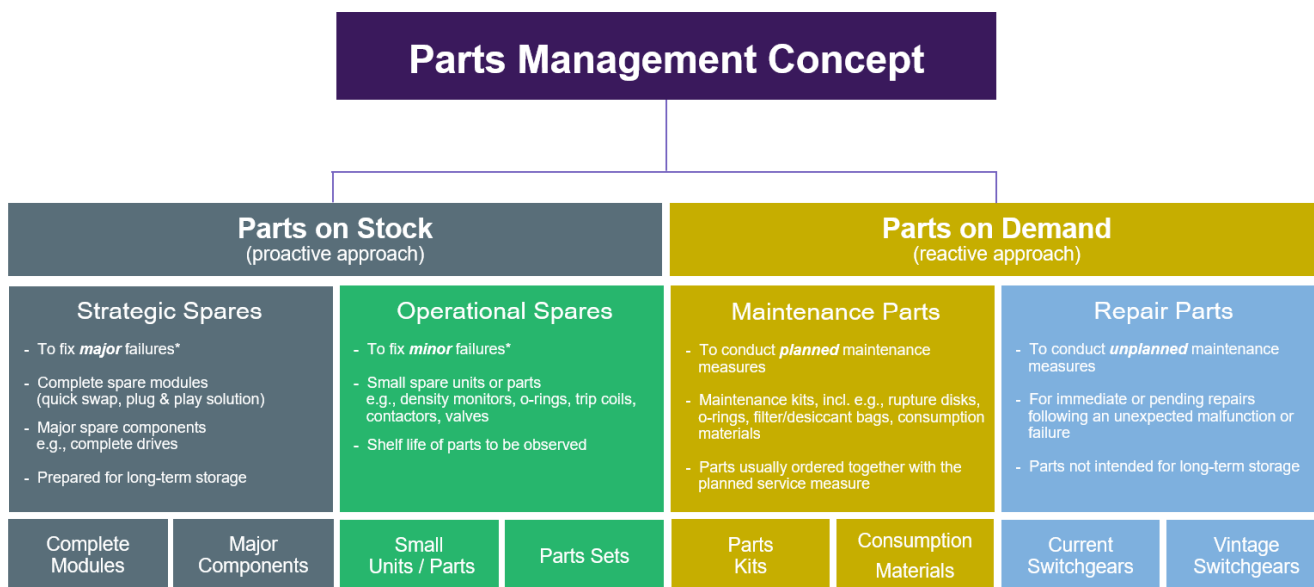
Parts Management Concept

Parts on Stock
(proactive approach)

Parts on Demand
(reactive approach)

Strategic Spares

- To fix ***major*** failures*
- Complete spare modules (quick swap, plug & play solution)
- Major spare components e.g., complete drives
- Prepared for long-term storage

Operational Spares

- To fix ***minor*** failures*
- Small spare units or parts e.g., density monitors, o-rings, trip coils, contactors, valves
- Shelf life of parts to be observed

Maintenance Parts

- To conduct ***planned*** maintenance measures
- Maintenance kits, incl. e.g., rupture disks, o-rings, filter/desiccant bags, consumption materials
- Parts usually ordered together with the planned service measure

Repair Parts

- To conduct ***unplanned*** maintenance measures
- For immediate or pending repairs following an unexpected malfunction or failure
- Parts not intended for long-term storage

Complete Modules

Major Components

Small Units / Parts

Parts Sets

Parts Kits

Consumption Materials

Current Switchgears

Vintage Switchgears